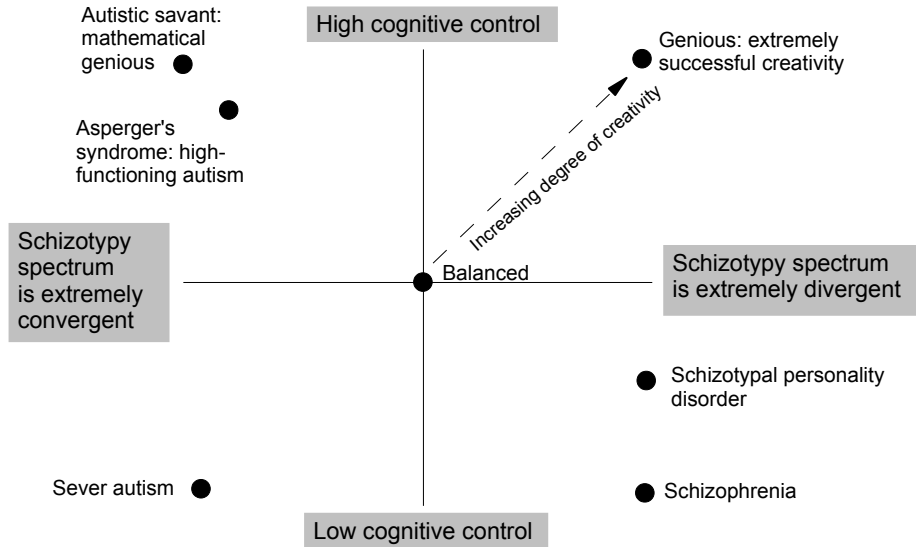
Autistic savant: mathematical genious

High cognitive control

Genious: extremely successful creativity

Asperger's syndrome: high-functioning autism

Increasing degree of creativity

Schizotypy spectrum is extremely convergent

Balanced

Schizotypy spectrum is extremely divergent

Schizotypal personality disorder

Sever autism

Schizophrenia

Low cognitive control